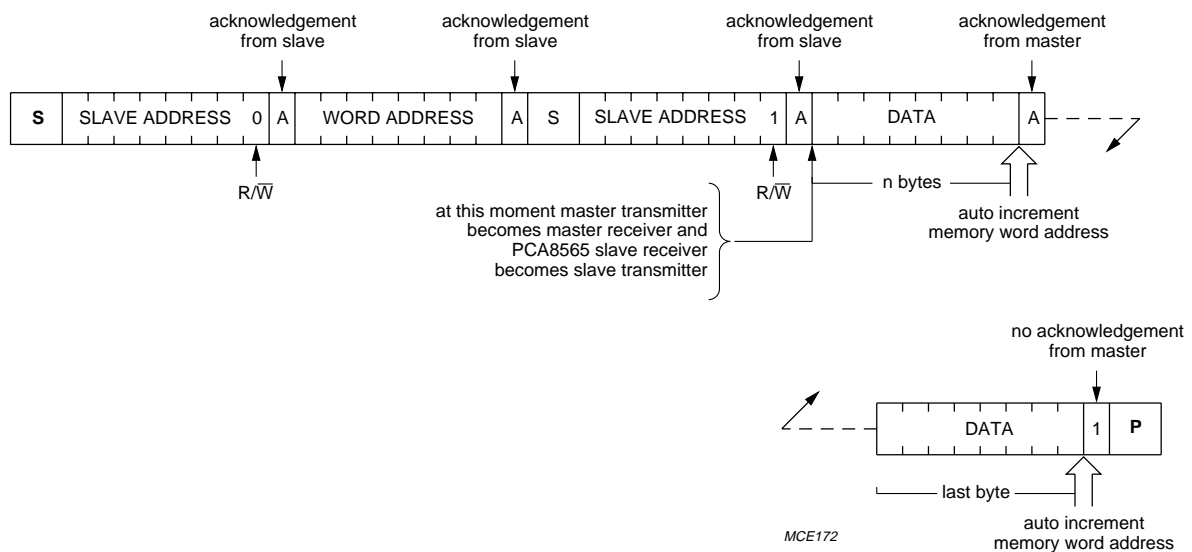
acknowledgement from slave

acknowledgement from slave

acknowledgement from slave

acknowledgement from master

| S | SLAVE ADDRESS | 0 | A | WORD ADDRESS | A | S | SLAVE ADDRESS | 1 | A | DATA | A |
|---|---|---|---|---|---|---|---|---|---|---|---|

$R/\overline{W}$

$R/\overline{W}$

n bytes

at this moment master transmitter becomes master receiver and PCA8565 slave receiver becomes slave transmitter

auto increment memory word address

no acknowledgement from master

| DATA | 1 | P |
|---|---|---|

last byte

auto increment memory word address

MCE172